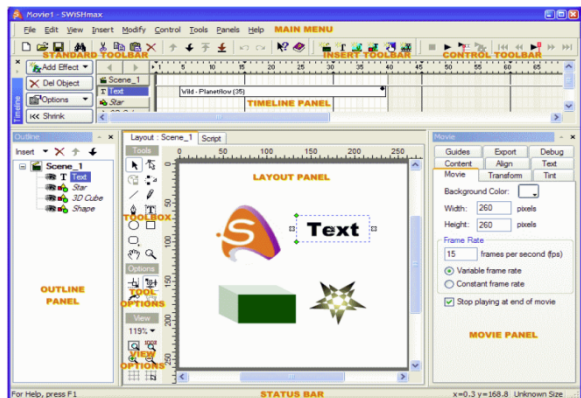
Movie1 - SWISHmax

File Edit View Insert Modify Control Tools Panels Help MAIN MENU

STANDARD TOOLBAR INSERT TOOLBAR CONTROL TOOLBAR

Add Effect
Del Object
Options
Shrink

Timeline

Scene_1
Text
Star

Wild - Planetflow (35)

TIMELINE PANEL

Outline
Insert

Scene_1
Text
Star
3D Cube
Shape

OUTLINE PANEL

Layout : Scene_1 Script

Tools

TOOLBOX

Optional

TOOL OPTIONS

View

119%

VIEW OPTIONS

LAYOUT PANEL

Text

Movie
Guides Export Debug
Content Align Text
Movie Transform Tint

Background Color:
Width: 260 pixels
Height: 260 pixels

Frame Rate
15 frames per second (fps)
Variable frame rate
Constant frame rate

Stop playing at end of movie

MOVIE PANEL

For Help, press F1 STATUS BAR x=0.3 y=168.8 Unknown Size